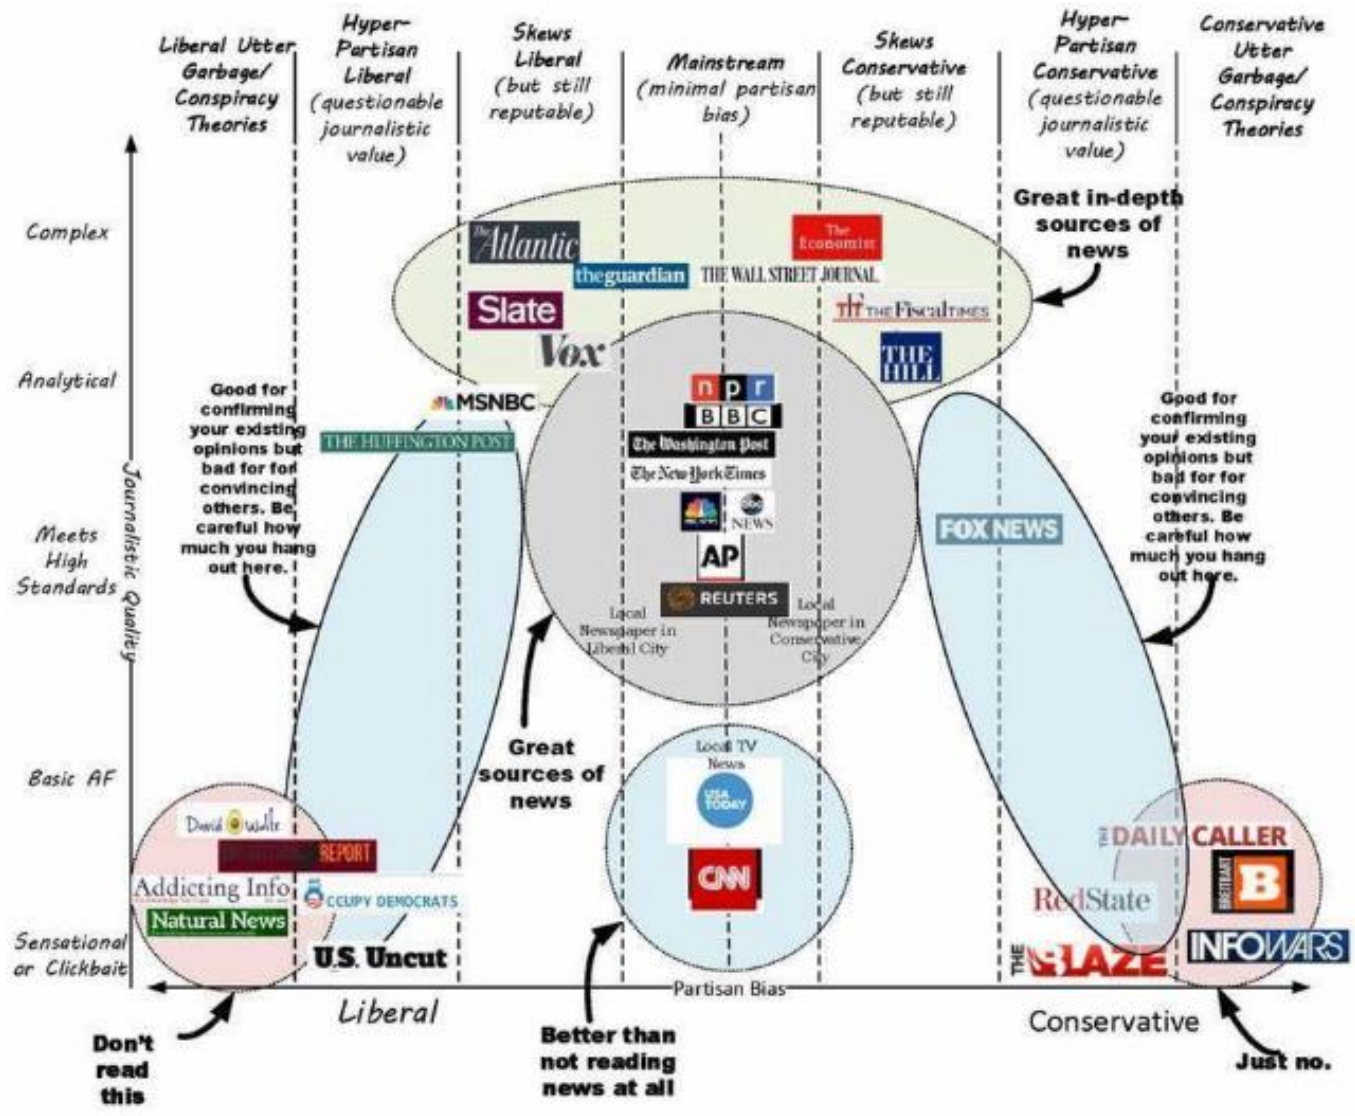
Liberal Utter Garbage/ Conspiracy Theories

Hyper-Partisan Liberal (questionable journalistic value)

Skews Liberal (but still reputable)

Mainstream (minimal partisan bias)

Skews Conservative (but still reputable)

Hyper-Partisan Conservative (questionable journalistic value)

Conservative Utter Garbage/ Conspiracy Theories

Complex

Analytical

Meets High Standards

Basic AF

Sensational or Clickbait

Journalistic Quality

The Atlantic

theguardian

Slate

Vox

The Economist

THE WALL STREET JOURNAL

THE FiscalTIMES

THE HILL

Great in-depth sources of news

MSNBC

THE HUFFINGTON POST

Good for confirming your existing opinions but bad for for convincing others. Be careful how much you hang out here.

npr

BBC

The Washington Post

The New York Times

NEWS

AP

REUTERS

Local Newspaper in Liberal City

Local Newspaper in Conservative City

FOX NEWS

Good for confirming your existing opinions but bad for for convincing others. Be careful how much you hang out here.

Great sources of news

Local TV News

USA TODAY

CNN

David Wolfe

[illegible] REPORT

Addicting Info

OCCUPY DEMOCRATS

Natural News

U.S. Uncut

THE DAILY CALLER

BREITBART B

RedState

THE BLAZE

INFOWARS

Partisan Bias

Liberal

Conservative

Don't read this

Better than not reading news at all

Just no.